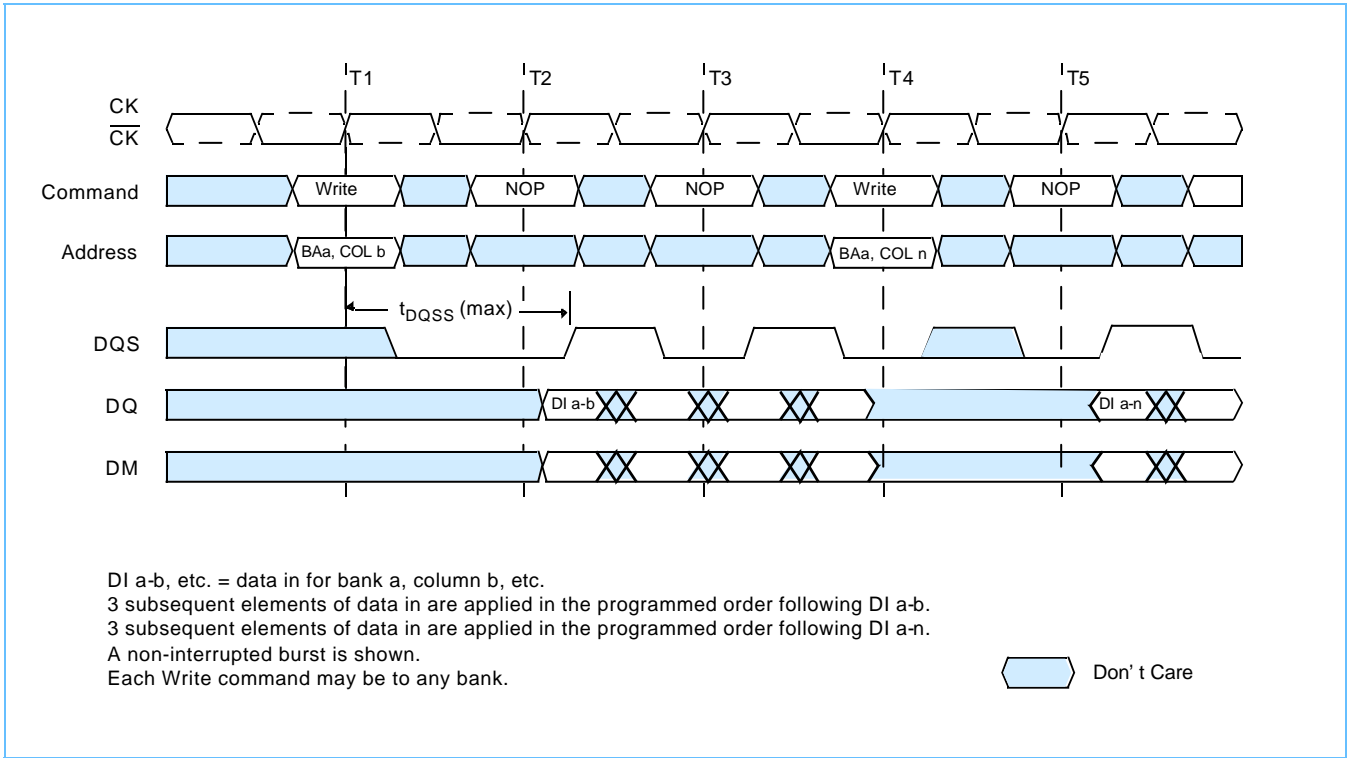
T1
T2
T3
T4
T5

CK
$\overline{CK}$

Command
Write
NOP
NOP
Write
NOP

Address
BAa, COL b
BAa, COL n

$t_{DQSS}$ (max)

DQS

DQ
DI a-b
DI a-n

DM

DI a-b, etc. = data in for bank a, column b, etc.
3 subsequent elements of data in are applied in the programmed order following DI a-b.
3 subsequent elements of data in are applied in the programmed order following DI a-n.
A non-interrupted burst is shown.
Each Write command may be to any bank.

Don' t Care